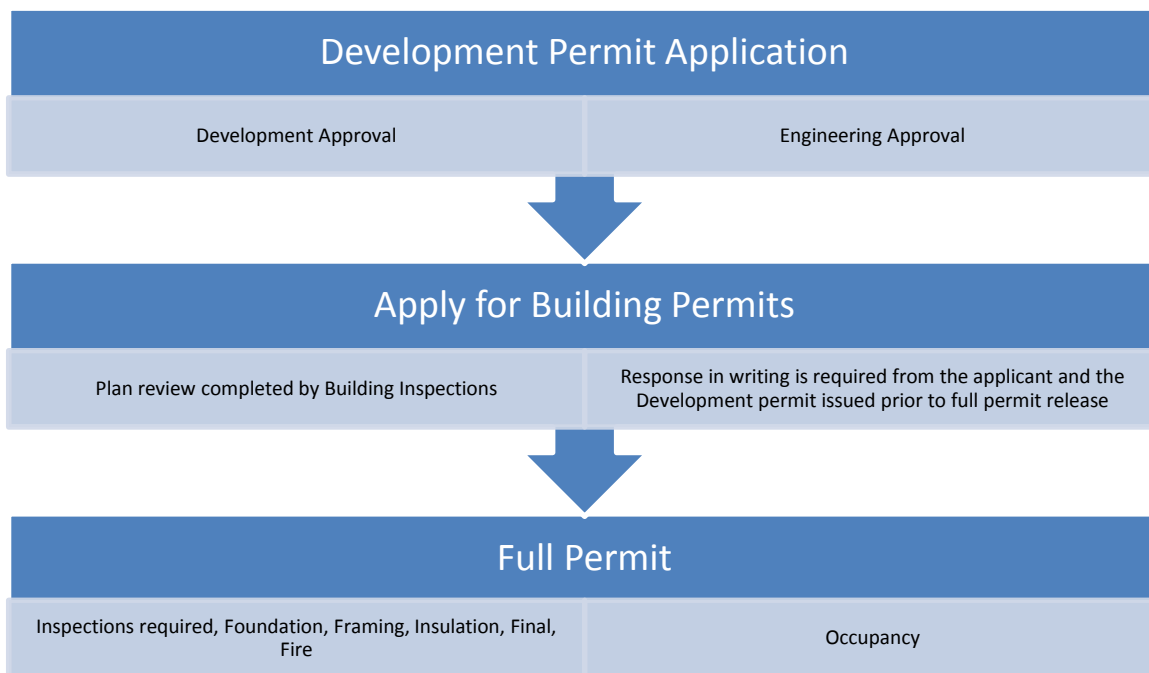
Development Permit Application

Development Approval

Engineering Approval

Apply for Building Permits

Plan review completed by Building Inspections

Response in writing is required from the applicant and the Development permit issued prior to full permit release

Full Permit

Inspections required, Foundation, Framing, Insulation, Final, Fire

Occupancy